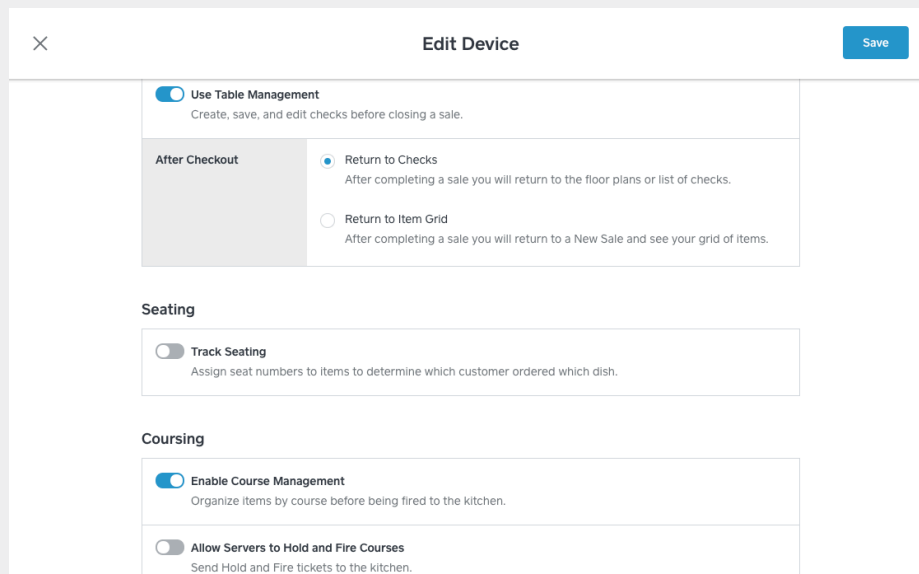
Edit Device

Save

Use Table Management
Create, save, and edit checks before closing a sale.

After Checkout

Return to Checks
After completing a sale you will return to the floor plans or list of checks.

Return to Item Grid
After completing a sale you will return to a New Sale and see your grid of items.

Seating

Track Seating
Assign seat numbers to items to determine which customer ordered which dish.

Coursing

Enable Course Management
Organize items by course before being fired to the kitchen.

Allow Servers to Hold and Fire Courses
Send Hold and Fire tickets to the kitchen.